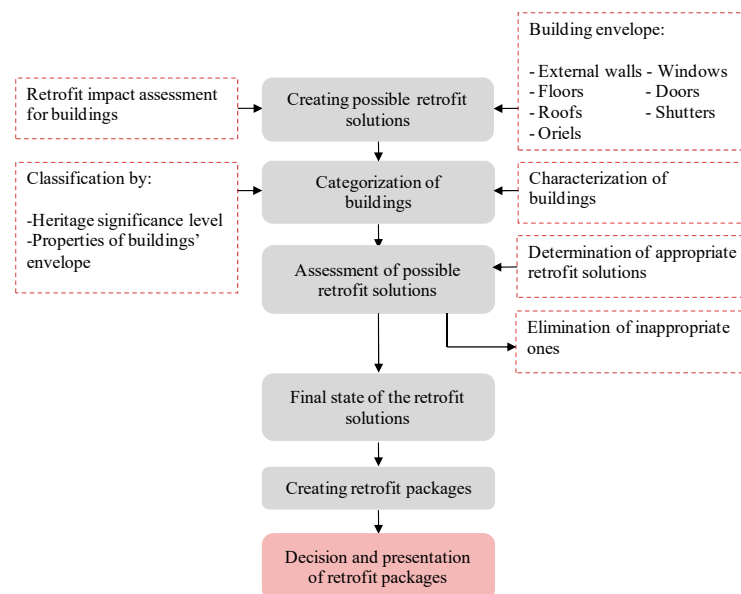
Retrofit impact assessment for buildings

Creating possible retrofit solutions

Building envelope:

- External walls
- Floors
- Roofs
- Oriels
- Windows
- Doors
- Shutters

Classification by:

-Heritage significance level
-Properties of buildings' envelope

Categorization of buildings

Characterization of buildings

Assessment of possible retrofit solutions

Determination of appropriate retrofit solutions

Elimination of inappropriate ones

Final state of the retrofit solutions

Creating retrofit packages

Decision and presentation of retrofit packages